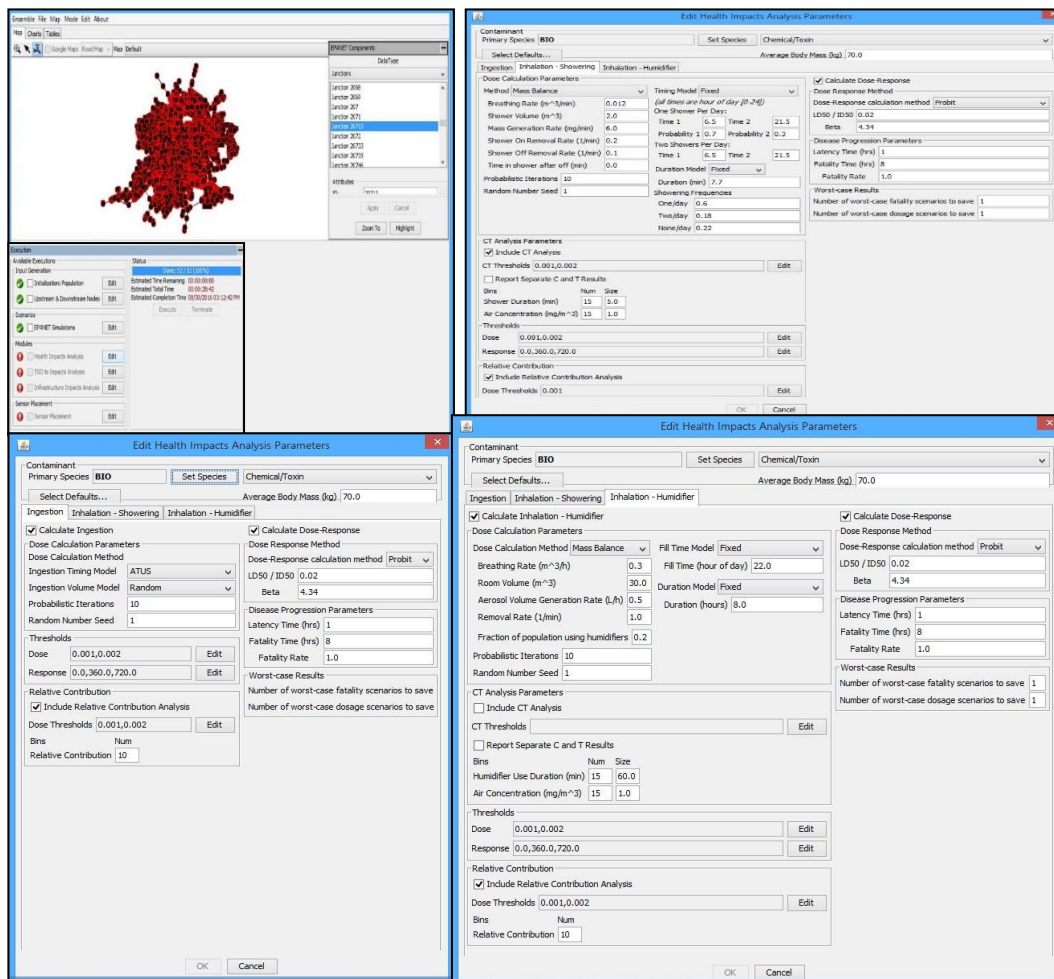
Ensemble File Map Mode Edit About

Map Charts Tables

Google Maps Road Map Map Default

EPANET Components

DataType

Junctions

Junction 2658
Junction 2668
Junction 267
Junction 2671
Junction 2672
Junction 2672
Junction 26723
Junction 26733
Junction 26746

Attributes

ID 2672

Apply Cancel

Zoom To Highlight

Execution

Available Executions

Input Generation

Initialization: Population Edit

Upstream & Downstream Nodes Edit

Scenarios

EPANET Simulations Edit

Modules

Health Impacts Analysis Edit

TSO to Impacts Analysis Edit

Infrastructure Impacts Analysis Edit

Sensor Placement

Sensor Placement Edit

Status

Done: 11 / 11 (100%)

Estimated Time Remaining 00:00:00:00
Estimated Total Time 00:00:28:42
Estimated Completion Time 08/30/2016 03:12:42 PM

Execute Terminate

Edit Health Impacts Analysis Parameters

Contaminant
Primary Species BIO Set Species Chemical/Toxin
Select Defaults... Average Body Mass (kg) 70.0

Ingestion | Inhalation - Showering | Inhalation - Humidifier

Dose Calculation Parameters
Method Mass Balance
Breathing Rate (m^3/min) 0.012
Shower Volume (m^3) 2.0
Mass Generation Rate (mg/min) 6.0
Shower On Removal Rate (1/min) 0.2
Shower Off Removal Rate (1/min) 0.1
Time in shower after off (min) 0.0
Probabilistic Iterations 10
Random Number Seed 1

Timing Model Fixed
(all times are hour of day (0-24))
One Shower Per Day:
Time 1 6.5 Time 2 21.5
Probability 1 0.7 Probability 2 0.3
Two Showers Per Day:
Time 1 6.5 Time 2 21.5
Duration Model Fixed
Duration (min) 7.7
Showering Frequencies
One/day 0.6
Two/day 0.18
None/day 0.22

CT Analysis Parameters
Include CT Analysis
CT Thresholds 0.001,0.002 Edit
Report Separate C and T Results
Bins Num Size
Shower Duration (min) 15 5.0
Air Concentration (mg/m^3) 15 1.0

Thresholds
Dose 0.001,0.002 Edit
Response 0.0,360.0,720.0 Edit

Relative Contribution
Include Relative Contribution Analysis
Dose Thresholds 0.001 Edit

OK Cancel

Calculate Dose-Response
Dose Response Method
Dose-Response calculation method Probit
LD50 / ID50 0.02
Beta 4.34
Disease Progression Parameters
Latency Time (hrs) 1
Fatality Time (hrs) 8
Fatality Rate 1.0
Worst-case Results
Number of worst-case fatality scenarios to save 1
Number of worst-case dosage scenarios to save 1

Edit Health Impacts Analysis Parameters

Contaminant
Primary Species BIO Set Species Chemical/Toxin
Select Defaults... Average Body Mass (kg) 70.0

Ingestion | Inhalation - Showering | Inhalation - Humidifier

Calculate Ingestion
Dose Calculation Parameters
Dose Calculation Method
Ingestion Timing Model ATUS
Ingestion Volume Model Random
Probabilistic Iterations 10
Random Number Seed 1

Thresholds
Dose 0.001,0.002 Edit
Response 0.0,360.0,720.0 Edit

Relative Contribution
Include Relative Contribution Analysis
Dose Thresholds 0.001,0.002 Edit
Bins Num
Relative Contribution 10

Calculate Dose-Response
Dose Response Method
Dose-Response calculation method Probit
LD50 / ID50 0.02
Beta 4.34
Disease Progression Parameters
Latency Time (hrs) 1
Fatality Time (hrs) 8
Fatality Rate 1.0
Worst-case Results
Number of worst-case fatality scenarios to save
Number of worst-case dosage scenarios to save

OK Cancel

Edit Health Impacts Analysis Parameters

Contaminant
Primary Species BIO Set Species Chemical/Toxin
Select Defaults... Average Body Mass (kg) 70.0

Ingestion | Inhalation - Showering | Inhalation - Humidifier

Calculate Inhalation - Humidifier
Dose Calculation Parameters
Dose Calculation Method Mass Balance
Breathing Rate (m^3/h) 0.3
Room Volume (m^3) 30.0
Aerosol Volume Generation Rate (L/h) 0.5
Removal Rate (1/min) 1.0
Fraction of population using humidifiers 0.2
Probabilistic Iterations 10
Random Number Seed 1

Fill Time Model Fixed
Fill Time (hour of day) 22.0
Duration Model Fixed
Duration (hours) 8.0

CT Analysis Parameters
Include CT Analysis
CT Thresholds Edit
Report Separate C and T Results
Bins Num Size
Humidifier Use Duration (min) 15 60.0
Air Concentration (mg/m^3) 15 1.0

Thresholds
Dose 0.001,0.002 Edit
Response 0.0,360.0,720.0 Edit

Relative Contribution
Include Relative Contribution Analysis
Dose Thresholds 0.001,0.002 Edit
Bins Num
Relative Contribution 10

Calculate Dose-Response
Dose Response Method
Dose-Response calculation method Probit
LD50 / ID50 0.02
Beta 4.34
Disease Progression Parameters
Latency Time (hrs) 1
Fatality Time (hrs) 8
Fatality Rate 1.0
Worst-case Results
Number of worst-case fatality scenarios to save 1
Number of worst-case dosage scenarios to save 1

OK Cancel